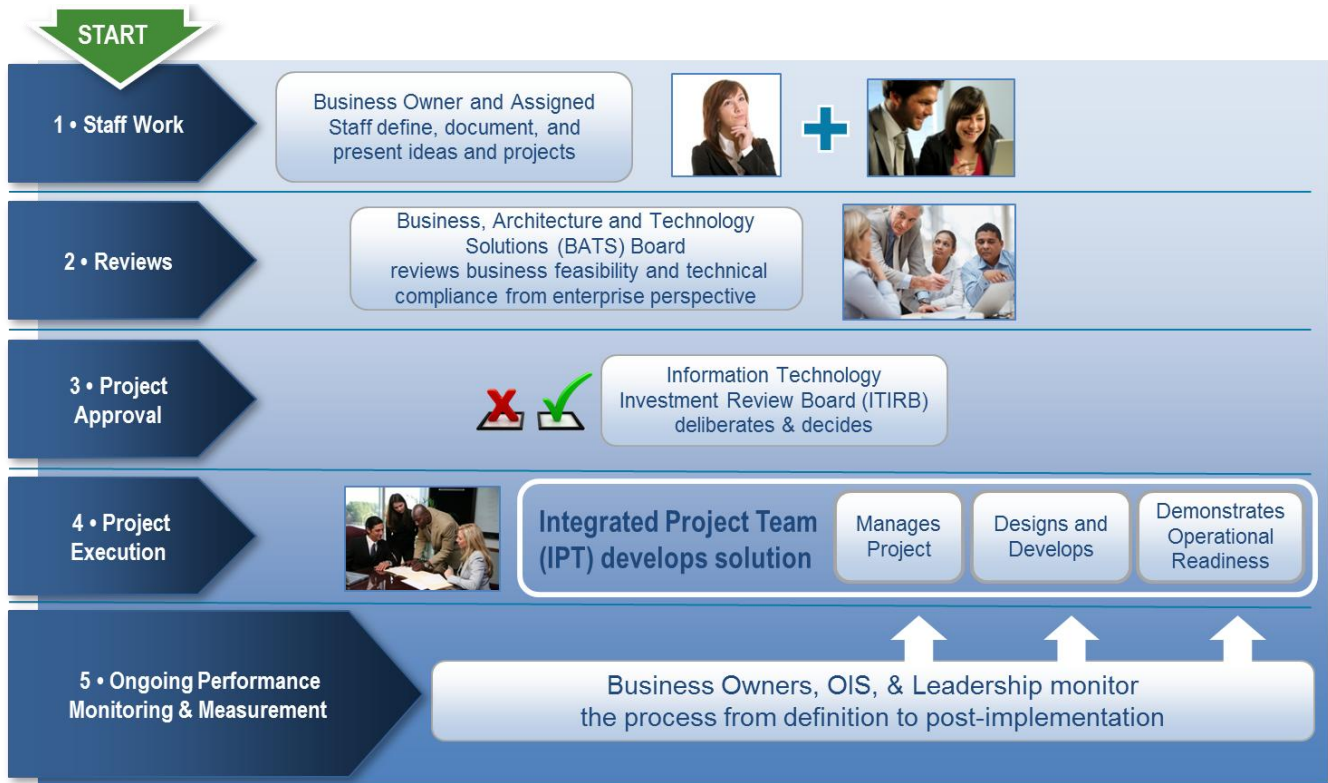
START

1 • Staff Work

Business Owner and Assigned Staff define, document, and present ideas and projects

2 • Reviews

Business, Architecture and Technology Solutions (BATS) Board reviews business feasibility and technical compliance from enterprise perspective

3 • Project Approval

Information Technology Investment Review Board (ITIRB) deliberates & decides

4 • Project Execution

Integrated Project Team (IPT) develops solution

Manages Project

Designs and Develops

Demonstrates Operational Readiness

5 • Ongoing Performance Monitoring & Measurement

Business Owners, OIS, & Leadership monitor the process from definition to post-implementation